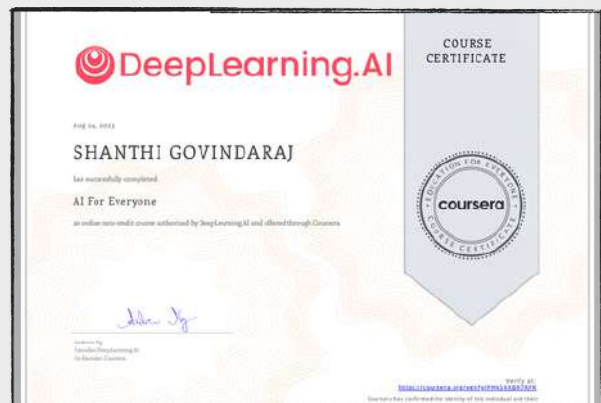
DeepLearning.AI

COURSE CERTIFICATE

Aug 24, 2023

SHANTHI GOVINDARAJ

has successfully completed

AI For Everyone

an online non-credit course authorized by DeepLearning.AI and offered through Coursera

EDUCATION FOR EVERYONE
coursera
COURSE CERTIFICATE

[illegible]

Founder, DeepLearning.AI
Co-founder, Coursera

Verify at:
https://coursera.org/verify/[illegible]

Coursera has confirmed the identity of this individual and their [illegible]